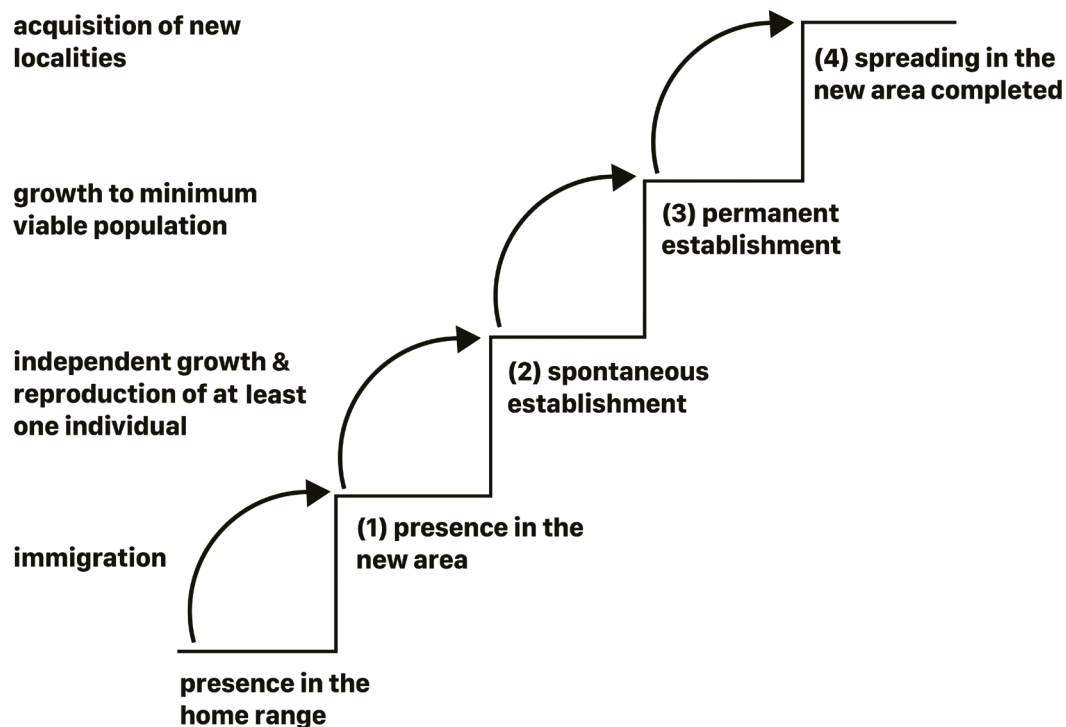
acquisition of new localities

(4) spreading in the new area completed

growth to minimum viable population

(3) permanent establishment

independent growth & reproduction of at least one individual

(2) spontaneous establishment

immigration

(1) presence in the new area

presence in the home range